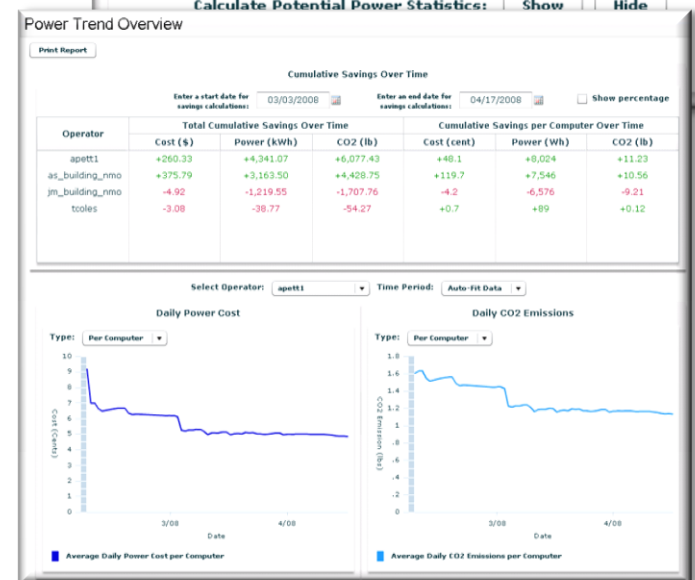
Calculate Potential Power Statistics: Show Hide

Power Trend Overview

Print Report

Cumulative Savings Over Time

Enter a start date for savings calculations: 03/03/2008

Enter an end date for savings calculations: 04/17/2008

Show percentage

| Operator | Total Cumulative Savings Over Time | | | Cumulative Savings per Computer Over Time | | |
|---|---|---|---|---|---|---|
| | Cost ($) | Power (kWh) | CO2 (lb) | Cost (cent) | Power (Wh) | CO2 (lb) |
| apett1 | +260.33 | +4,341.07 | +6,077.43 | +48.1 | +8,024 | +11.23 |
| as_building_nmo | +375.79 | +3,163.50 | +4,428.75 | +119.7 | +7,546 | +10.56 |
| jm_building_nmo | -4.92 | -1,219.55 | -1,707.76 | -4.2 | -6,576 | -9.21 |
| tcoles | -3.08 | -38.77 | -54.27 | +0.7 | +89 | +0.12 |

Select Operator: apett1

Time Period: Auto-Fit Data

Daily Power Cost

Type: Per Computer

10
9
8
7
6
5
4
3
2
1
0

Cost (Cents)

3/08
4/08
Date

Average Daily Power Cost per Computer

Daily CO2 Emissions

Type: Per Computer

1.8
1.6
1.4
1.2
1
.8
.6
.4
.2
0

CO2 Emission (lbs)

3/08
4/08
Date

Average Daily CO2 Emissions per Computer